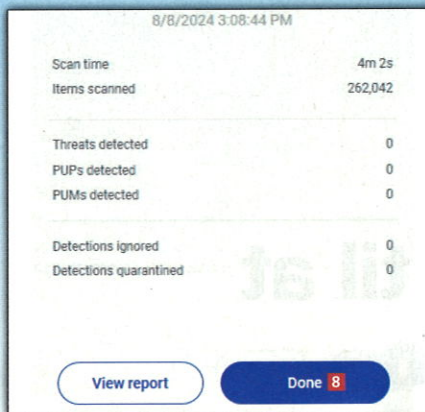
8/8/2024 3:08:44 PM

| | |
|---|---|
| Scan time | 4m 2s |
| Items scanned | 262,042 |

| | |
|---|---|
| Threats detected | 0 |
| PUPs detected | 0 |
| PUMs detected | 0 |

| | |
|---|---|
| Detections ignored | 0 |
| Detections quarantined | 0 |

View report

Done 8